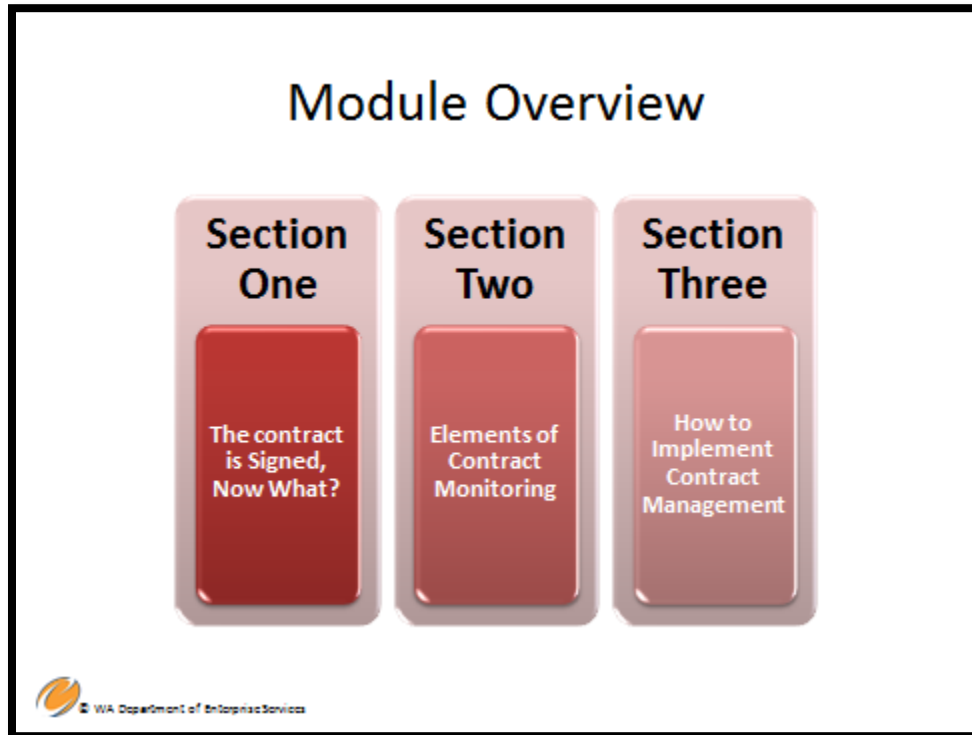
Module Overview

Section One

The contract is Signed, Now What?

Section Two

Elements of Contract Monitoring

Section Three

How to Implement Contract Management

© WA Department of Enterprise Services